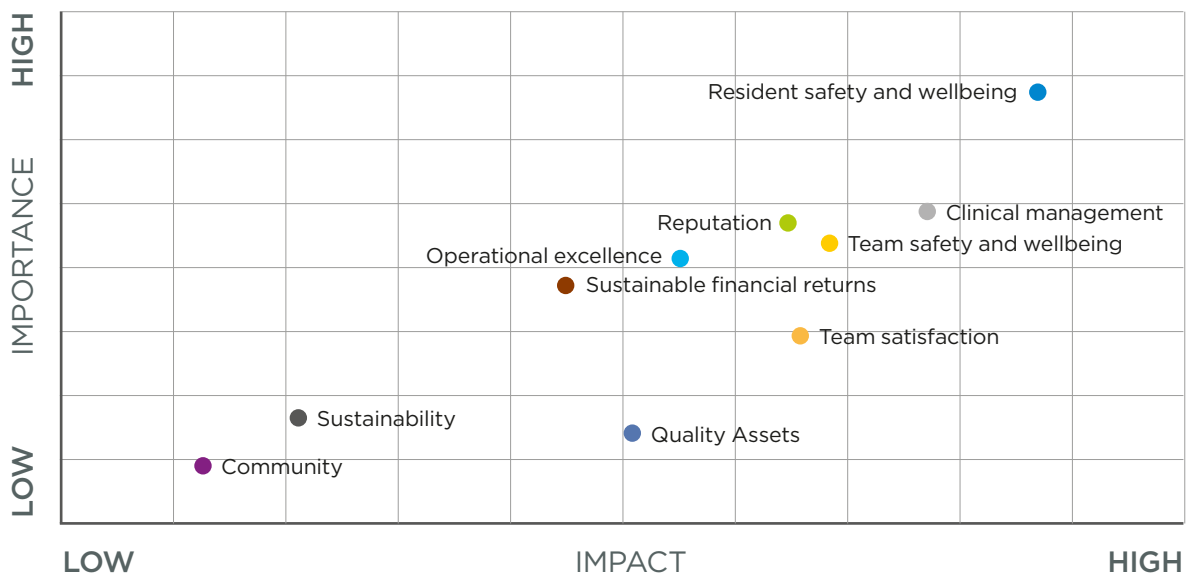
HIGH
IMPORTANCE
LOW

Resident safety and wellbeing
Clinical management
Reputation
Team safety and wellbeing
Operational excellence
Sustainable financial returns
Team satisfaction
Sustainability
Quality Assets
Community

LOW
IMPACT
HIGH